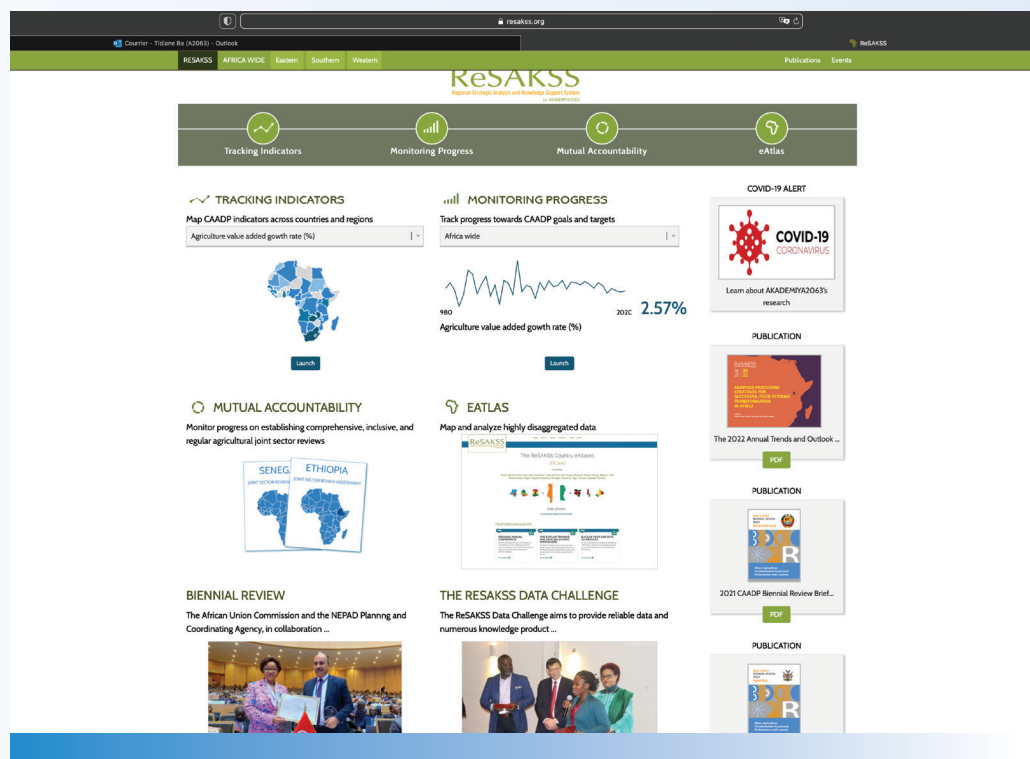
resakss.org

Courrier - Tidiane Ba (A2063) - Outlook

ReSAKSS

RESAKSS AFRICA WIDE Eastern Southern Western

Publications Events

ReSAKSS
Regional Strategic Analysis and Knowledge Support System
by AKADEMIYA2063

Tracking Indicators

Monitoring Progress

Mutual Accountability

eAtlas

TRACKING INDICATORS

Map CAADP indicators across countries and regions

Agriculture value added gowth rate (%)

Launch

MONITORING PROGRESS

Track progress towards CAADP goals and targets

Africa wide

980

202C

2.57%

Agriculture value added gowth rate (%)

Launch

COVID-19 ALERT

COVID-19
CORONAVIRUS

Learn about AKADEMIYA2063's research

PUBLICATION

The 2022 Annual Trends and Outlook ...

PDF

MUTUAL ACCOUNTABILITY

Monitor progress on establishing comprehensive, inclusive, and regular agricultural joint sector reviews

SENEG

ETHIOPIA

JOINT SECTOR REVIEW ASSESSMENT

EATLAS

Map and analyze highly disaggregated data

ReSAKSS

The ReSAKSS Country eAtlases

PUBLICATION

2021 CAADP Biennial Review Brief...

PDF

BIENNIAL REVIEW

The African Union Commission and the NEPAD Plannng and Coordinating Agency, in collaboration ...

THE RESAKSS DATA CHALLENGE

The ReSAKSS Data Challenge aims to provide reliable data and numerous knowledge product ...

PUBLICATION